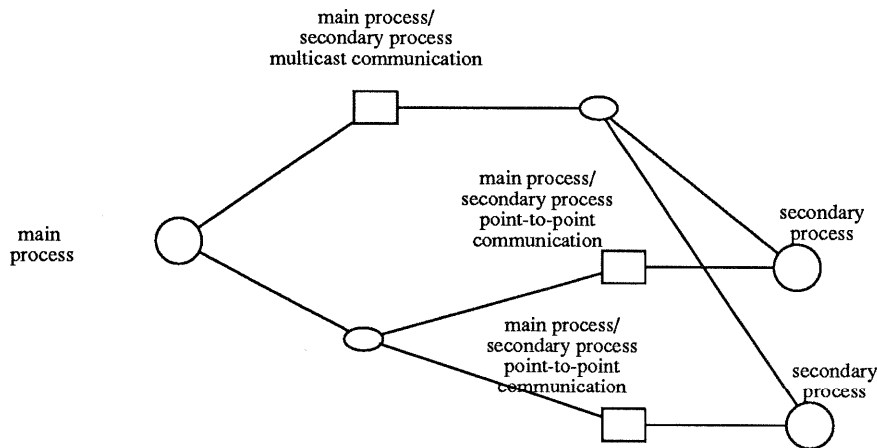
main process/
secondary process
multicast communication

main process/
secondary process
point-to-point
communication

main
process

secondary
process

main process/
secondary process
point-to-point
communication

secondary
process